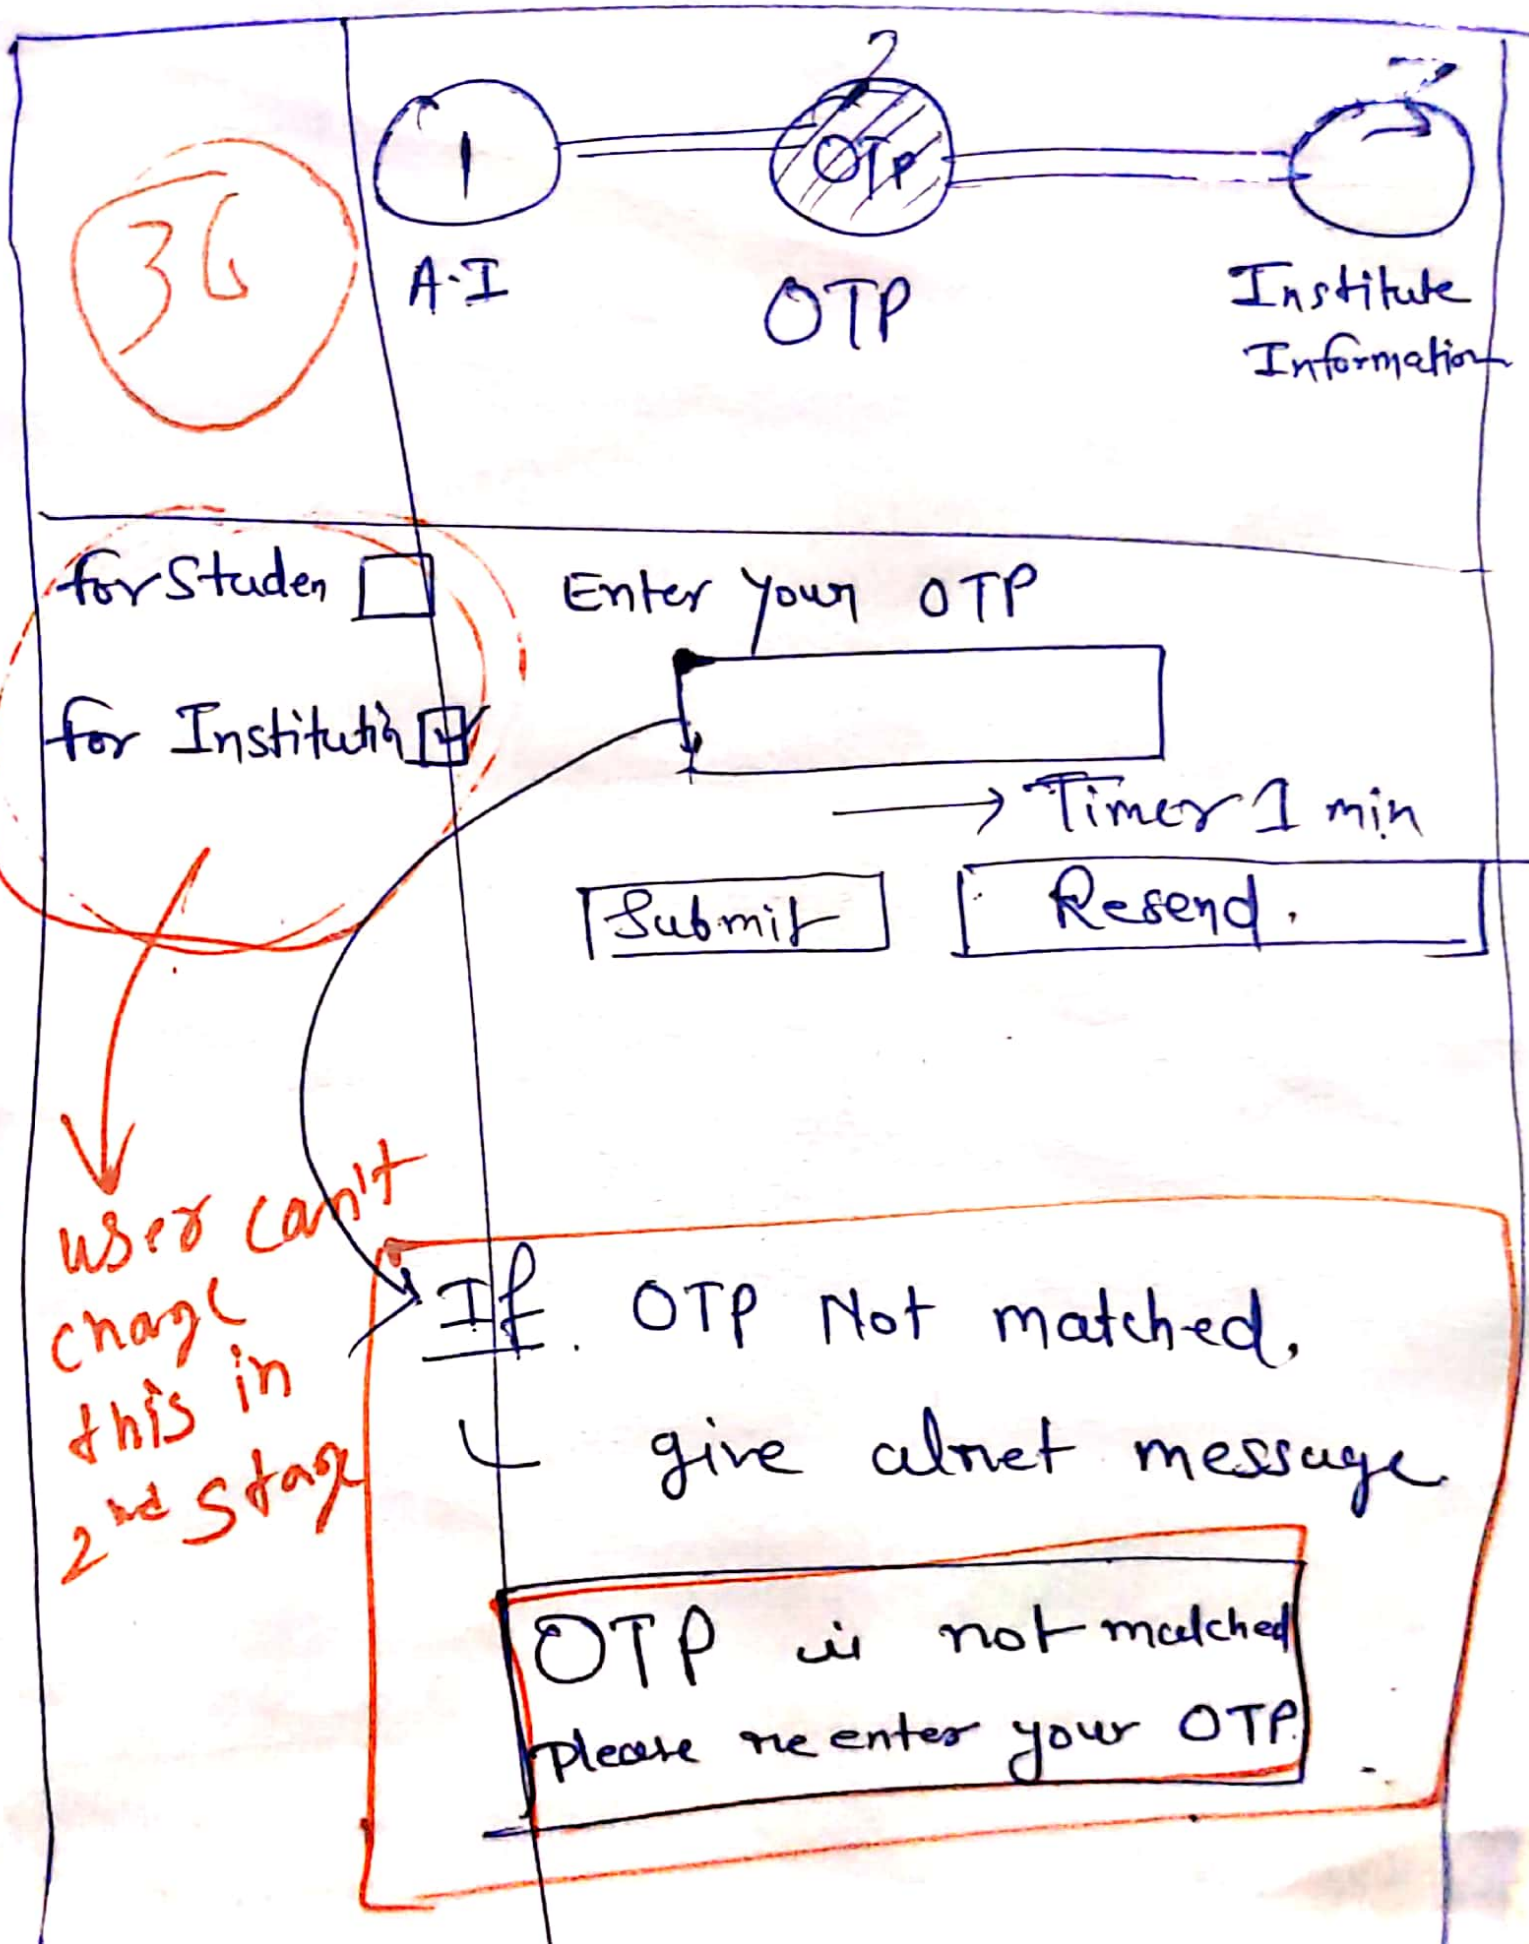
36

1 2 OTP 3

A.I OTP Institute Information

for Studen ☐

for Institutin ☑

user can't change this in 2nd stage

Enter your OTP

→ Timer 1 min

Submit Resend.

If. OTP Not matched,
give alnet message

OTP is not matched
please re enter your OTP